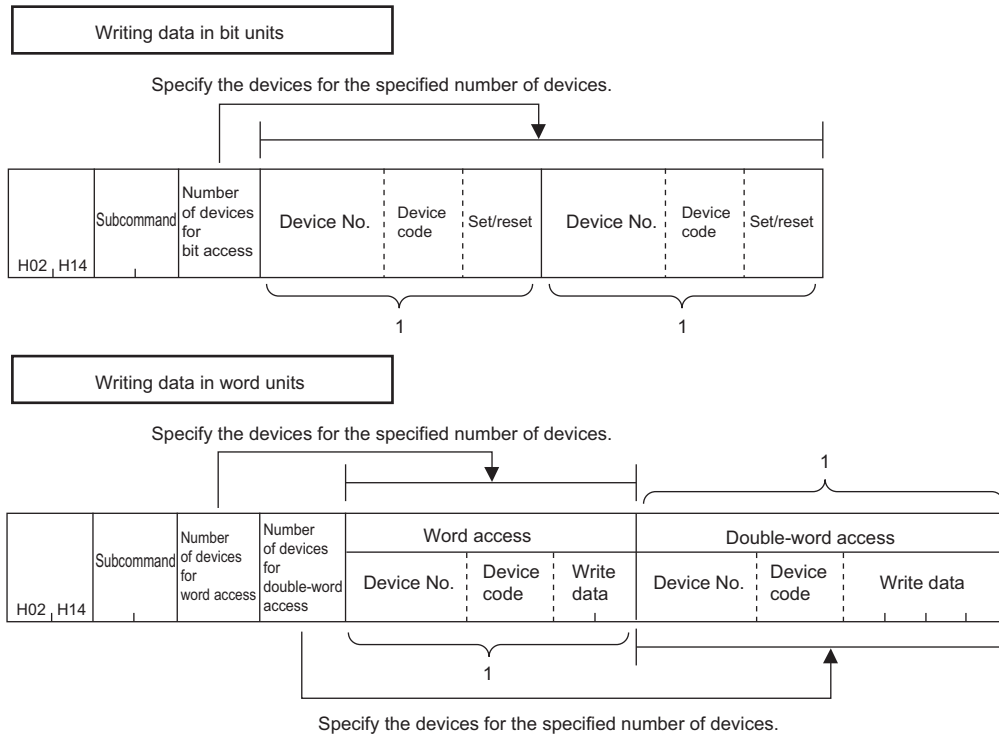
Writing data in bit units

Specify the devices for the specified number of devices.

| H02 H14 | Subcommand | Number of devices for bit access | Device No. | Device code | Set/reset | Device No. | Device code | Set/reset |
|---|---|---|---|---|---|---|---|---|

1

1

Writing data in word units

Specify the devices for the specified number of devices.

1

| H02 H14 | Subcommand | Number of devices for word access | Number of devices for double-word access | Word access | | | Double-word access | | |
|---|---|---|---|---|---|---|---|---|---|
| | | | | Device No. | Device code | Write data | Device No. | Device code | Write data |

1

Specify the devices for the specified number of devices.